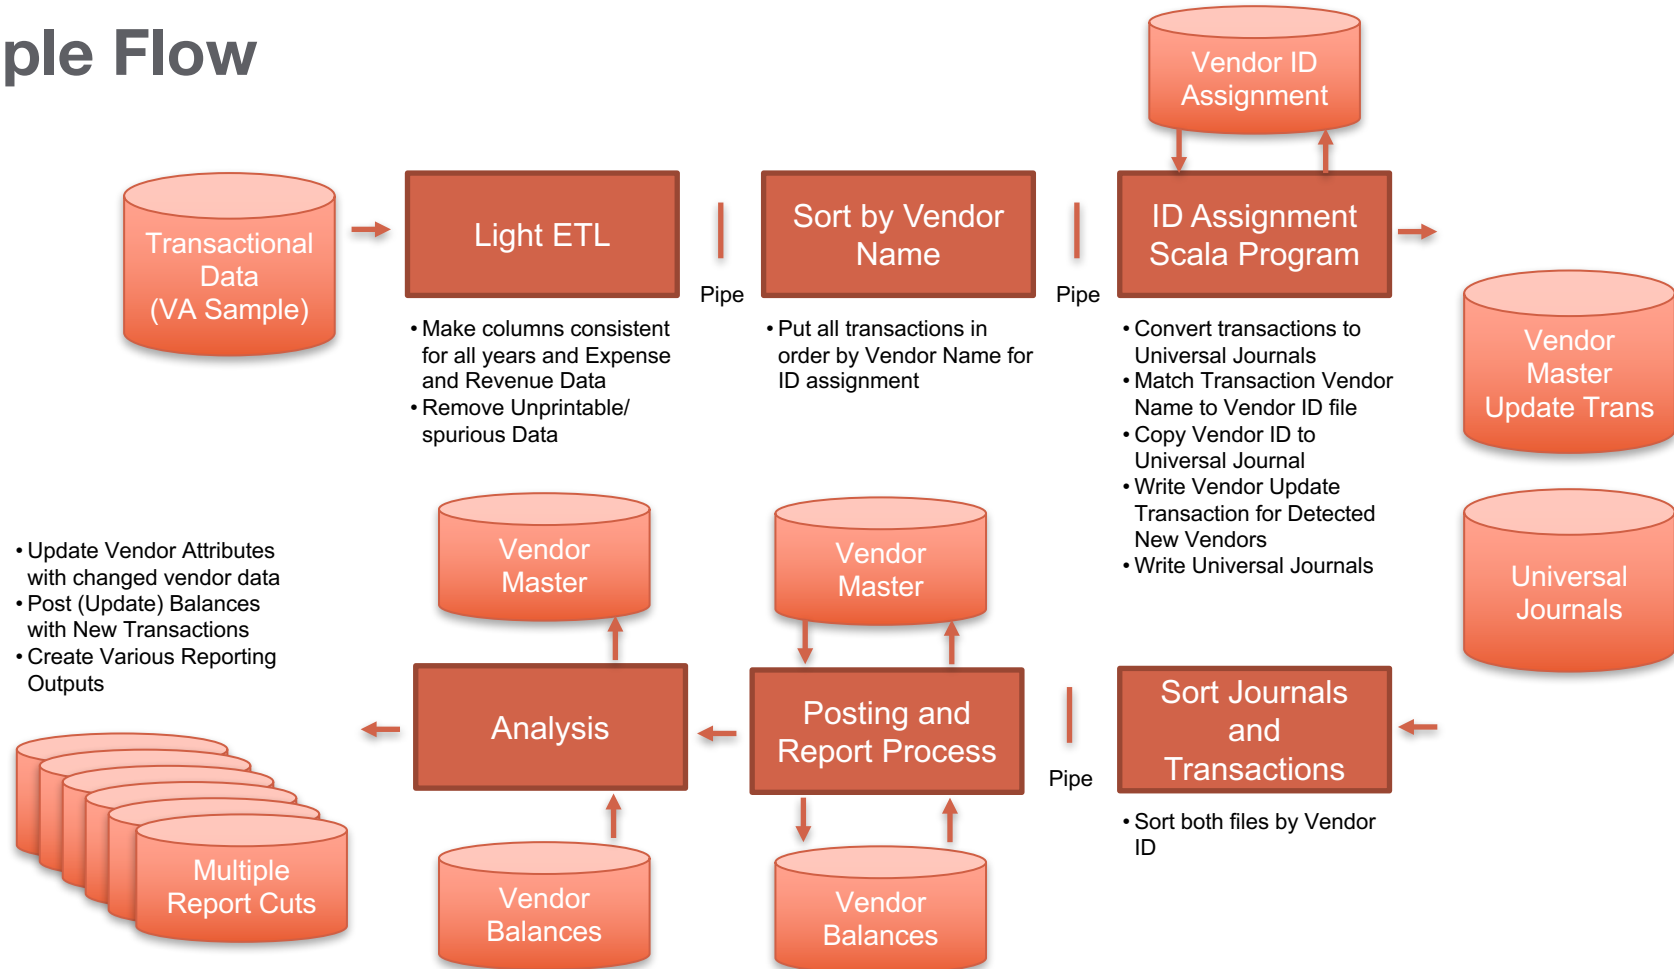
ple Flow

Vendor ID Assignment

Transactional Data (VA Sample)

Light ETL

Pipe

Sort by Vendor Name

Pipe

ID Assignment Scala Program

- Make columns consistent for all years and Expense and Revenue Data
- Remove Unprintable/ spurious Data

- Put all transactions in order by Vendor Name for ID assignment

- Convert transactions to Universal Journals
- Match Transaction Vendor Name to Vendor ID file
- Copy Vendor ID to Universal Journal
- Write Vendor Update Transaction for Detected New Vendors
- Write Universal Journals

Vendor Master Update Trans

Universal Journals

- Update Vendor Attributes with changed vendor data
- Post (Update) Balances with New Transactions
- Create Various Reporting Outputs

Vendor Master

Vendor Master

Analysis

Posting and Report Process

Pipe

Sort Journals and Transactions

- Sort both files by Vendor ID

Multiple Report Cuts

Vendor Balances

Vendor Balances